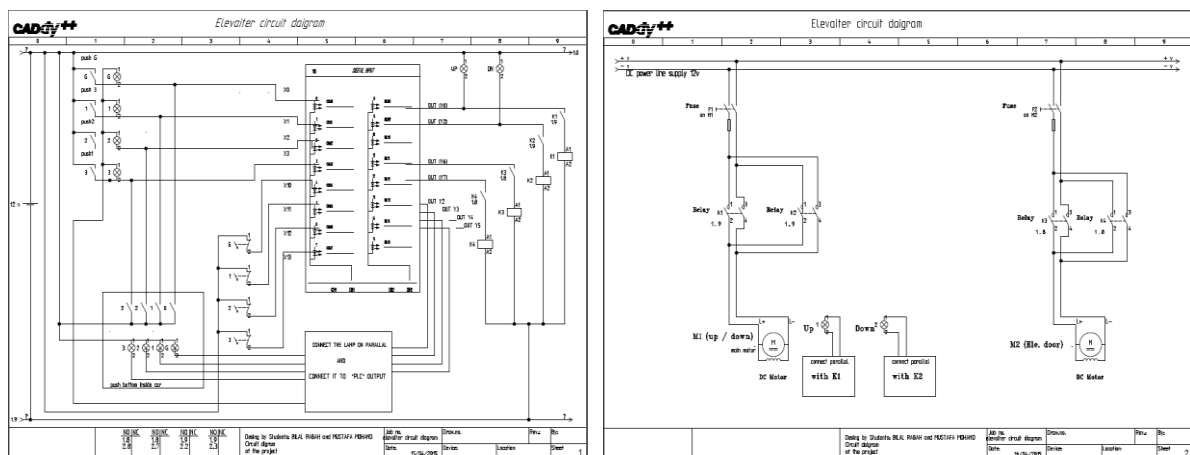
CADdy++

Elevaiter circuit daigram

0 1 2 3 4 5 6 7 8 9

push G
G
push 3
3
push2
2
push1
1
3

X0
X1
X2
X3
X10
X11
X12
X13

SERIE WHIT

OUT (Y0)
OUT (Y2)
OUT (Y6)
OUT (Y7)
OUT Y2
OUT Y3
OUT Y4
OUT Y5

UP
DN

K1
K2
K3
K4

12 v

3 2 1 G

push button inside car

CONNECT THE LAMP ON PARALLAL
AND
CONNECT IT TO "PLC" OUTPUT

Desing by Students BILAL RABAH and MUSTAFA MOHAND
Circuit daigram
of the project

Job no.
elevaiter circuit daigram

Drawn.

Date: 15/06/2015

Device

Location

Rev.

Sheet
1

CADdy++

Elevaiter circuit daigram

0 1 2 3 4 5 6 7 8 9

DC power line supply 12v

+ v
- v

Fuse
F1
on M1

Fuse
F2
on M2

Relay K1
1.9

Relay K2
1.9

Relay K3
1.8

Relay K4
1.8

M1 (up / down)
main motor

DC Motor

Up
Down

connect parallel
with K1

connect parallel
with K2

M2 (Ele. door)

DC Motor

Desing by Students BILAL RABAH and MUSTAFA MOHAND
Circuit daigram
of the project

Job no.
elevaiter circuit daigram

Drawn.

Date: 15/06/2015

Device

Location

Rev.

Sheet
2